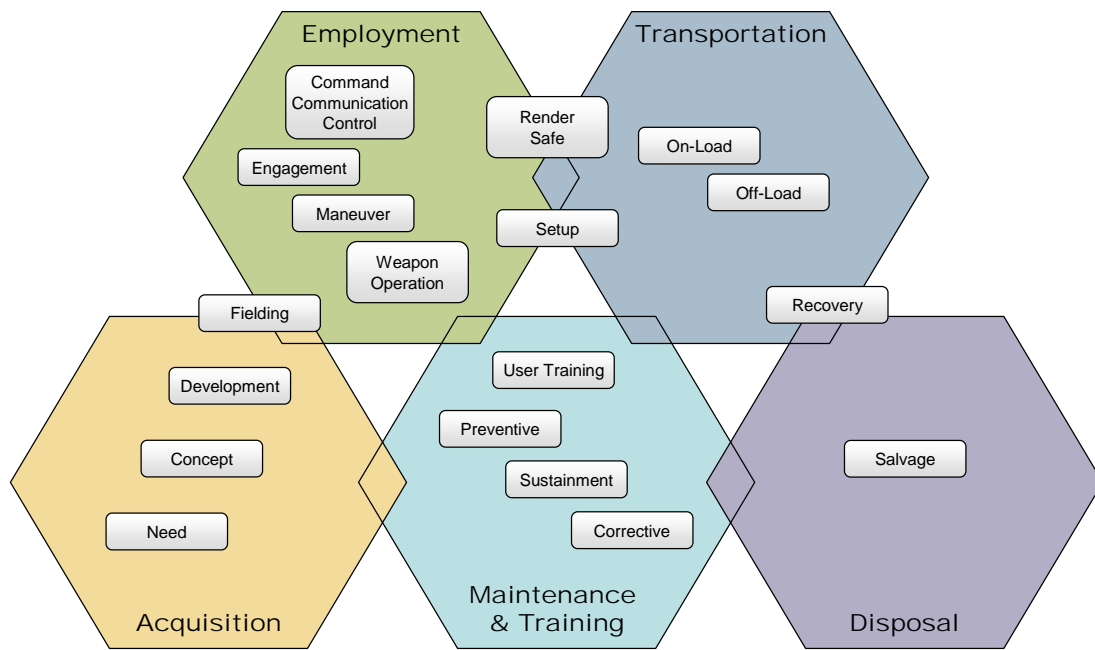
Employment

Transportation

Command Communication Control

Render Safe

On-Load

Engagement

Off-Load

Maneuver

Setup

Weapon Operation

Fielding

Recovery

Development

User Training

Preventive

Concept

Salvage

Sustainment

Need

Corrective

Acquisition

Maintenance & Training

Disposal